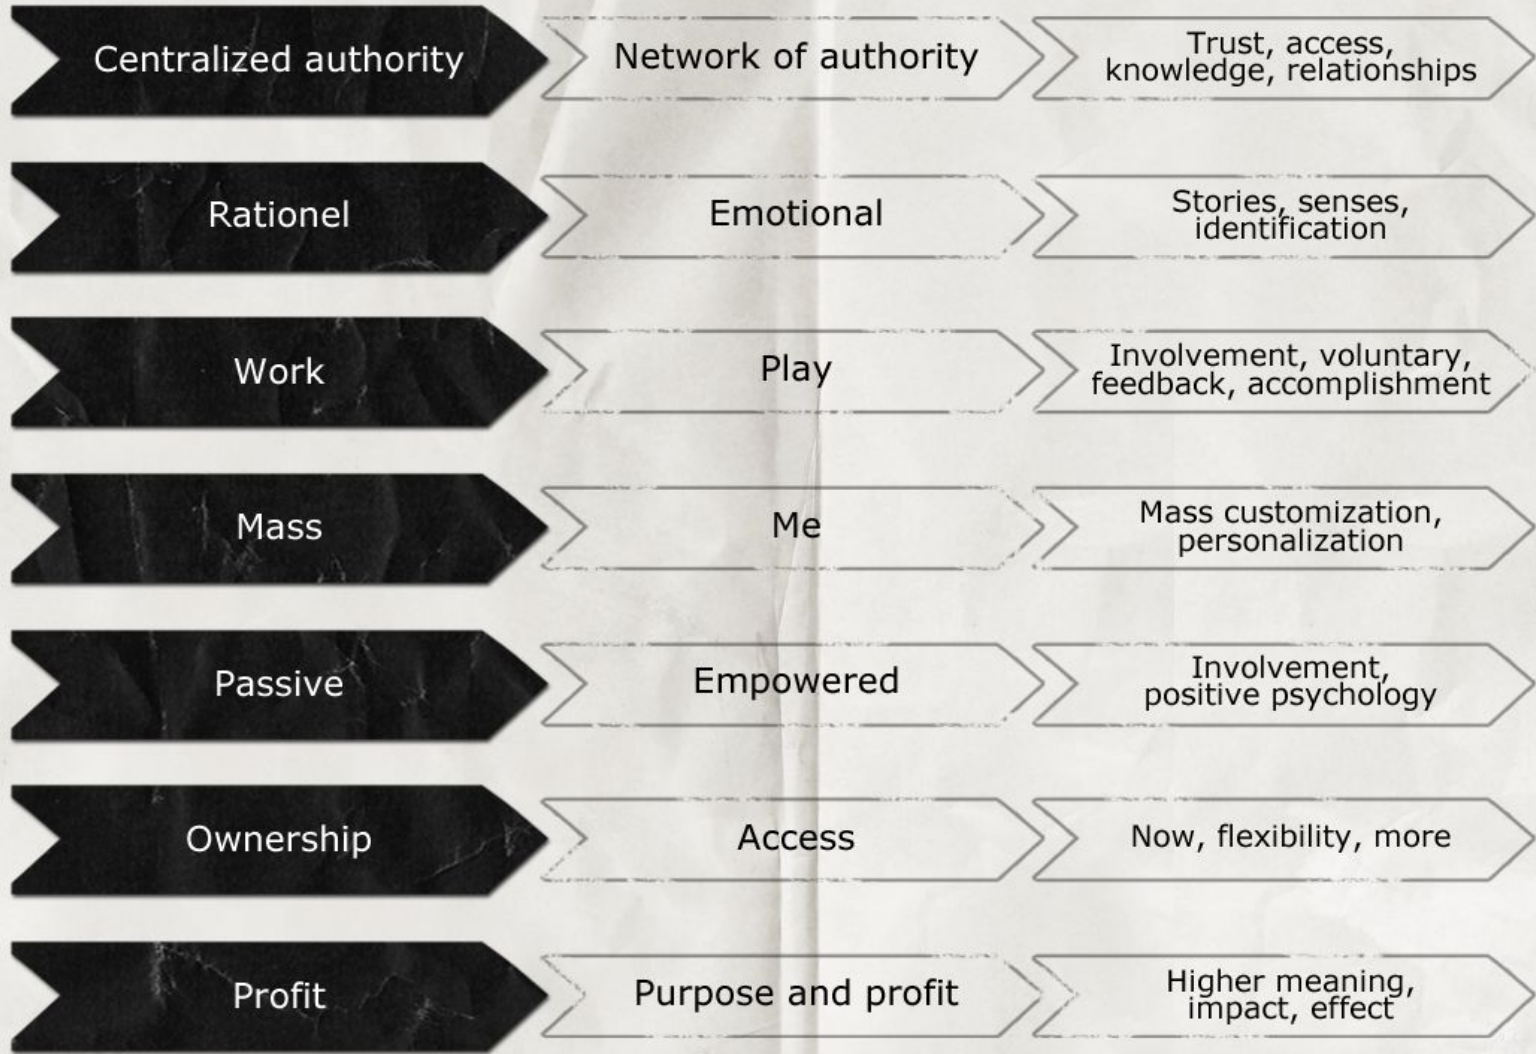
Centralized authority
Network of authority
Trust, access, knowledge, relationships

Rationel
Emotional
Stories, senses, identification

Work
Play
Involvement, voluntary, feedback, accomplishment

Mass
Me
Mass customization, personalization

Passive
Empowered
Involvement, positive psychology

Ownership
Access
Now, flexibility, more

Profit
Purpose and profit
Higher meaning, impact, effect